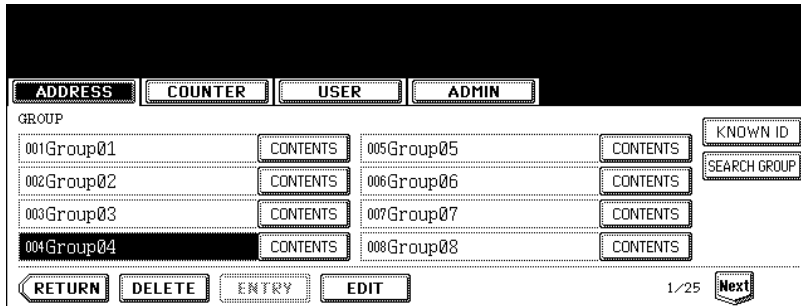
ADDRESS COUNTER USER ADMIN

GROUP

KNOWN ID

SEARCH GROUP

| | | | |
|---|---|---|---|
| 001Group01 | CONTENTS | 005Group05 | CONTENTS |
| 002Group02 | CONTENTS | 006Group06 | CONTENTS |
| 003Group03 | CONTENTS | 007Group07 | CONTENTS |
| 004Group04 | CONTENTS | 008Group08 | CONTENTS |

RETURN DELETE ENTRY EDIT 1/25 Next